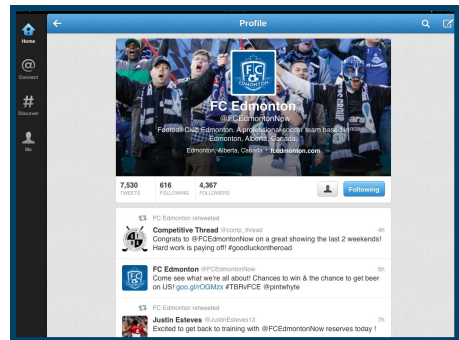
Home

Connect

Discover

Me

Profile

FC
EDMONTON

FC Edmonton
@FCEdmontonNow
Football Club Edmonton. A professional soccer team based in Edmonton, Alberta, Canada.
Edmonton, Alberta, Canada · fcedmonton.com

7,530 TWEETS
616 FOLLOWING
4,367 FOLLOWERS

Following

FC Edmonton retweeted
Competitive Thread @comp_thread 4h
Congrats to @FCEdmontonNow on a great showing the last 2 weekends! Hard work is paying off! #goodluckontheroad

FC Edmonton @FCEdmontonNow 5h
Come see what we're all about! Chances to win & the chance to get beer on US! goo.gl/rOGMzx #TBRvFCE @pintwhyte

FC Edmonton retweeted
Justin Esteves @JustinEsteves13 7h
Excited to get back to training with @FCEdmontonNow reserves today !